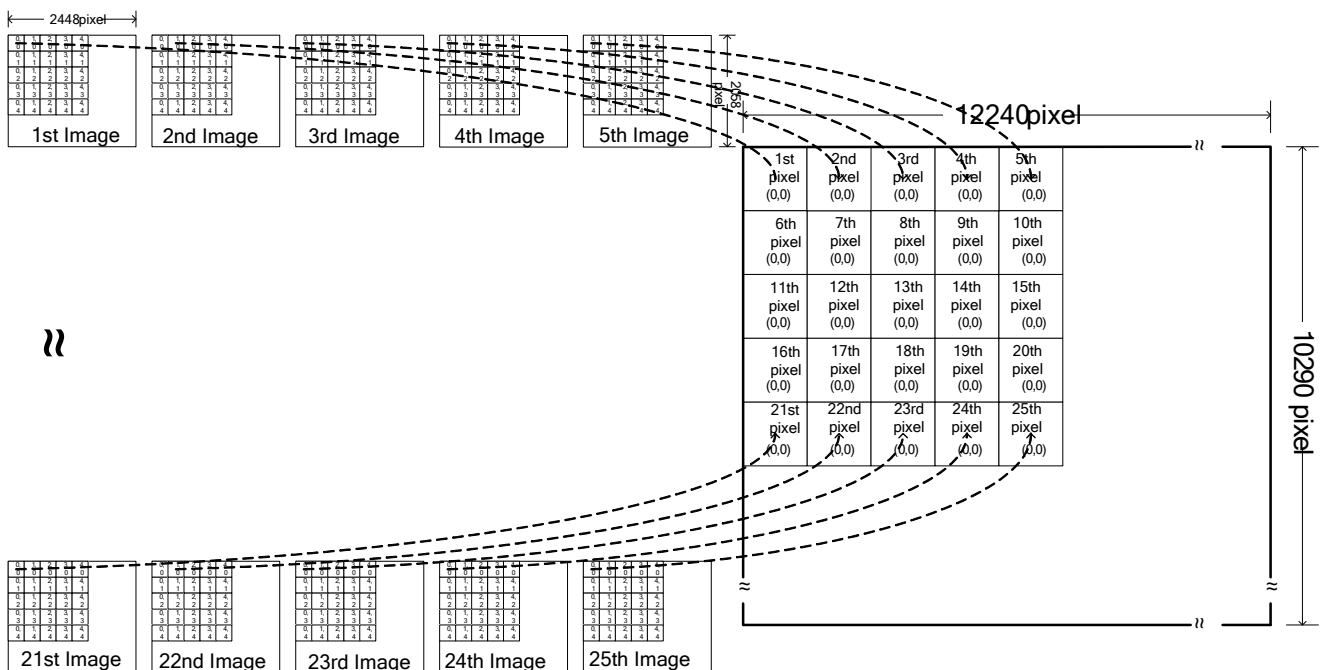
2448pixel

| 0,0 | 1,0 | 2,0 | 3,0 | 4,0 |
|---|---|---|---|---|
| 0,1 | 1,1 | 2,1 | 3,1 | 4,1 |
| 0,2 | 1,2 | 2,2 | 3,2 | 4,2 |
| 0,3 | 1,3 | 2,3 | 3,3 | 4,3 |
| 0,4 | 1,4 | 2,4 | 3,4 | 4,4 |

1st Image

2nd Image

3rd Image

4th Image

5th Image

2058 pixel

12240pixel

| 1st pixel (0,0) | 2nd pixel (0,0) | 3rd pixel (0,0) | 4th pixel (0,0) | 5th pixel (0,0) |
|---|---|---|---|---|
| 6th pixel (0,0) | 7th pixel (0,0) | 8th pixel (0,0) | 9th pixel (0,0) | 10th pixel (0,0) |
| 11th pixel (0,0) | 12th pixel (0,0) | 13th pixel (0,0) | 14th pixel (0,0) | 15th pixel (0,0) |
| 16th pixel (0,0) | 17th pixel (0,0) | 18th pixel (0,0) | 19th pixel (0,0) | 20th pixel (0,0) |
| 21st pixel (0,0) | 22nd pixel (0,0) | 23rd pixel (0,0) | 24th pixel (0,0) | 25th pixel (0,0) |

10290 pixel

21st Image

22nd Image

23rd Image

24th Image

25th Image